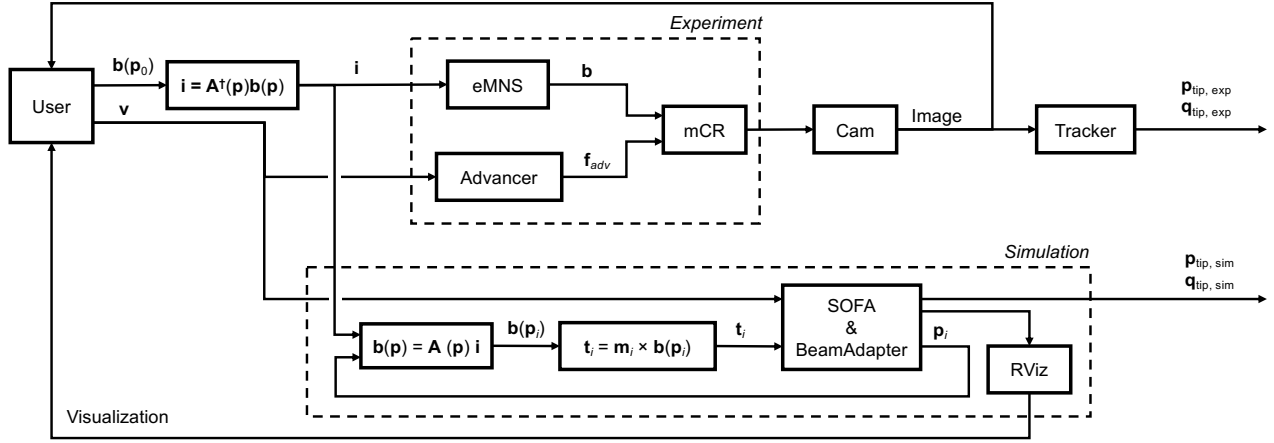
Experiment

User

$\mathbf{b}(\mathbf{p}_0)$

$\mathbf{v}$

$\mathbf{i} = \mathbf{A}^{\dagger}(\mathbf{p})\mathbf{b}(\mathbf{p})$

$\mathbf{i}$

eMNS

$\mathbf{b}$

mCR

Advancer

$\mathbf{f}_{adv}$

Cam

Image

Tracker

$\mathbf{p}_{\text{tip, exp}}$
$\mathbf{q}_{\text{tip, exp}}$

Simulation

$\mathbf{p}_{\text{tip, sim}}$
$\mathbf{q}_{\text{tip, sim}}$

SOFA
&
BeamAdapter

$\mathbf{b}(\mathbf{p}) = \mathbf{A}\ (\mathbf{p})\ \mathbf{i}$

$\mathbf{b}(\mathbf{p}_i)$

$\mathbf{t}_i = \mathbf{m}_i \times \mathbf{b}(\mathbf{p}_i)$

$\mathbf{t}_i$

$\mathbf{p}_i$

RViz

Visualization